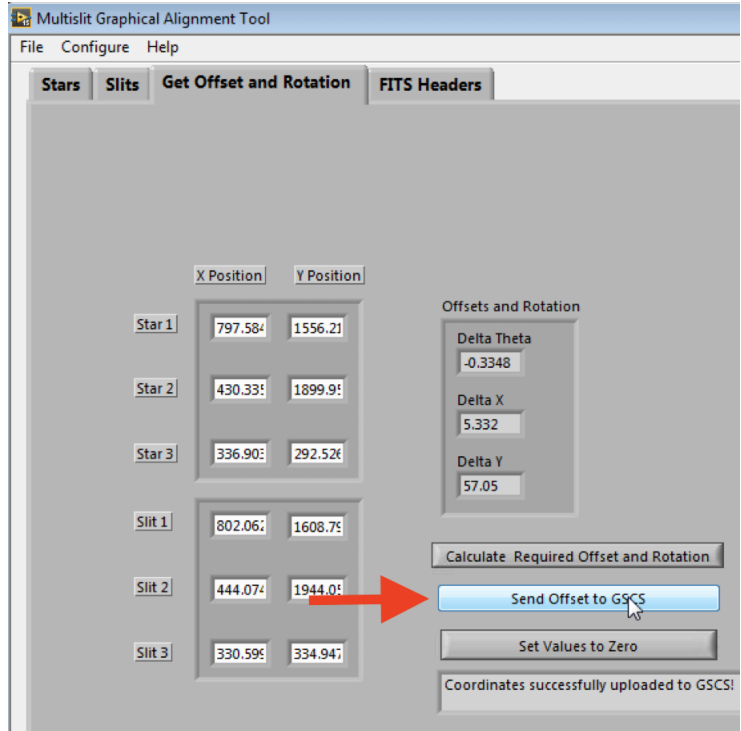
Multislit Graphical Alignment Tool

File Configure Help

Stars Slits Get Offset and Rotation FITS Headers

X Position Y Position

Star 1 797.584 1556.21

Star 2 430.33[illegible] 1899.9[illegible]

Star 3 336.903 292.526

Slit 1 802.062 1608.79

Slit 2 444.074 1944.0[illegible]

Slit 3 330.599 334.947

Offsets and Rotation

Delta Theta
-0.3348

Delta X
5.332

Delta Y
57.05

Calculate Required Offset and Rotation

Send Offset to GSCS

Set Values to Zero

Coordinates successfully uploaded to GSCS!